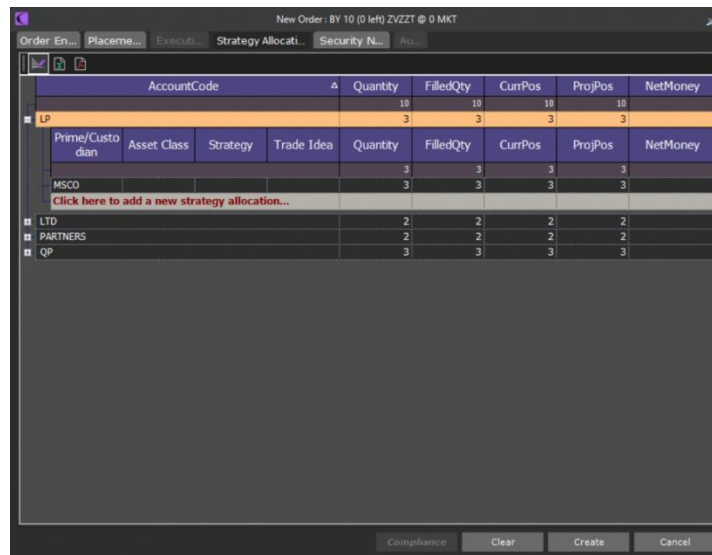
New Order : BY 10 (0 left) ZVZZT @ 0 MKT

Order En... Placeme... Executi... Strategy Allocati... Security N... Au...

| AccountCode | Quantity | FilledQty | CurrPos | ProjPos | NetMoney |
|---|---|---|---|---|---|
| | 10 | 10 | 10 | 10 | |
| LP | 3 | 3 | 3 | 3 | |

| Prime/Custodian | Asset Class | Strategy | Trade Idea | Quantity | FilledQty | CurrPos | ProjPos | NetMoney |
|---|---|---|---|---|---|---|---|---|
| | | | | 3 | 3 | 3 | 3 | |
| MSCO | | | | 3 | 3 | 3 | 3 | |
| Click here to add a new strategy allocation... | | | | | | | | |

| AccountCode | Quantity | FilledQty | CurrPos | ProjPos | NetMoney |
|---|---|---|---|---|---|
| LTD | 2 | 2 | 2 | 2 | |
| PARTNERS | 2 | 2 | 2 | 2 | |
| QP | 3 | 3 | 3 | 3 | |

Compliance Clear Create Cancel